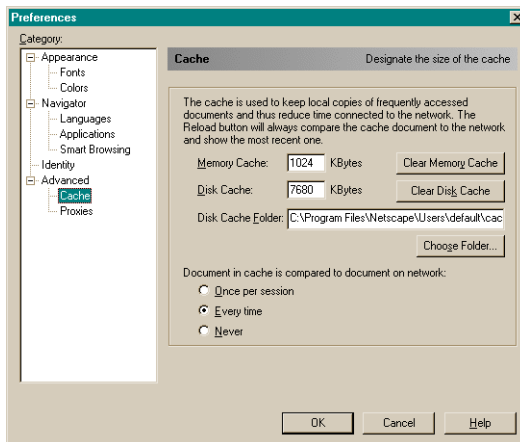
Preferences

Category:

Appearance
Fonts
Colors
Navigator
Languages
Applications
Smart Browsing
Identity
Advanced
Cache
Proxies

Cache Designate the size of the cache

The cache is used to keep local copies of frequently accessed documents and thus reduce time connected to the network. The Reload button will always compare the cache document to the network and show the most recent one.

Memory Cache: 1024 KBytes Clear Memory Cache

Disk Cache: 7680 KBytes Clear Disk Cache

Disk Cache Folder: C:\Program Files\Netscape\Users\default\cac

Choose Folder...

Document in cache is compared to document on network:

Once per session

Every time

Never

OK Cancel Help